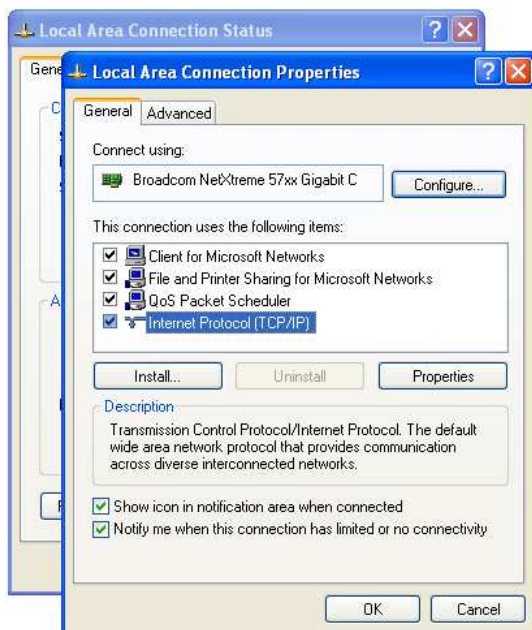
Local Area Connection Status

Gene

C

A

F

Local Area Connection Properties

General | Advanced

Connect using:

Broadcom NetXtreme 57xx Gigabit C

Configure...

This connection uses the following items:

Client for Microsoft Networks
File and Printer Sharing for Microsoft Networks
QoS Packet Scheduler
Internet Protocol (TCP/IP)

Install... | Uninstall | Properties

Description

Transmission Control Protocol/Internet Protocol. The default wide area network protocol that provides communication across diverse interconnected networks.

Show icon in notification area when connected
Notify me when this connection has limited or no connectivity

OK | Cancel